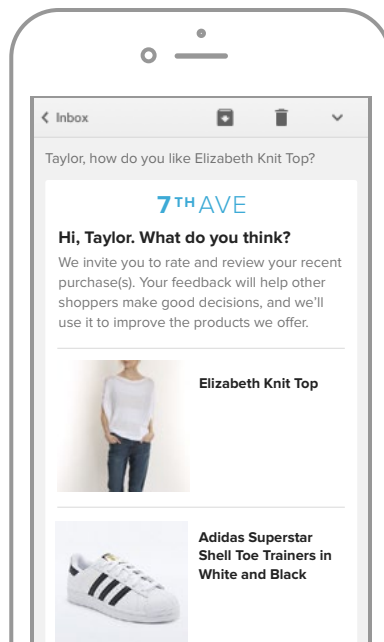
< Inbox

Taylor, how do you like Elizabeth Knit Top?

7TH AVE

Hi, Taylor. What do you think?

We invite you to rate and review your recent purchase(s). Your feedback will help other shoppers make good decisions, and we'll use it to improve the products we offer.

Elizabeth Knit Top

Adidas Superstar Shell Toe Trainers in White and Black